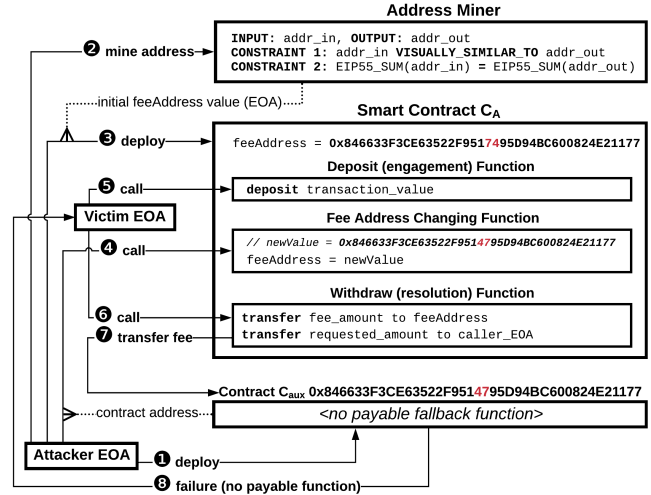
Address Miner

INPUT: addr_in, OUTPUT: addr_out
CONSTRAINT 1: addr_in VISUALLY_SIMILAR_TO addr_out
CONSTRAINT 2: EIP55_SUM(addr_in) = EIP55_SUM(addr_out)

❷ mine address

initial feeAddress value (EOA)

Smart Contract $C_A$

❸ deploy

feeAddress = 0x846633F3CE63522F951749 5D94BC600824E21177

Deposit (engagement) Function

❺ call

deposit transaction_value

Victim EOA

Fee Address Changing Function

❹ call

// newValue = 0x846633F3CE63522F95147 95D94BC600824E21177
feeAddress = newValue

Withdraw (resolution) Function

❻ call

transfer fee_amount to feeAddress

❼ transfer fee

transfer requested_amount to caller_EOA

Contract $C_{aux}$ 0x846633F3CE63522F9514795D94BC600824E21177

contract address

<no payable fallback function>

Attacker EOA

❶ deploy

❽ failure (no payable function)